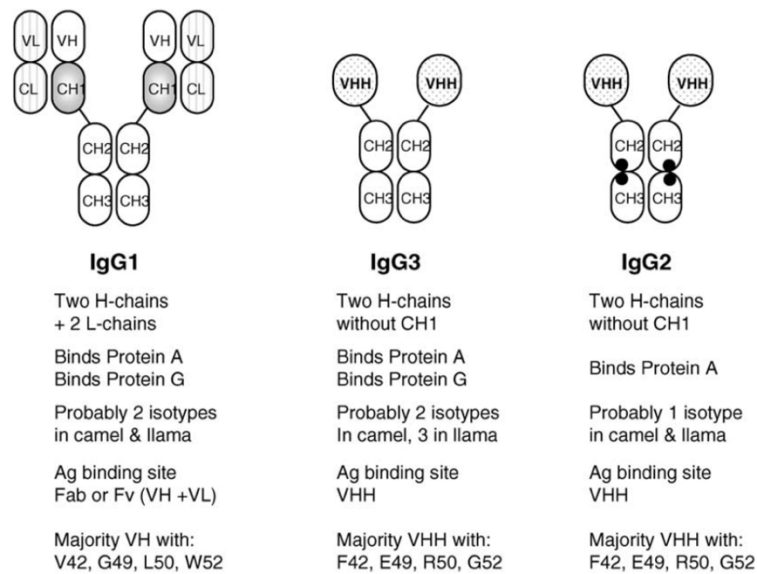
VL VH VH VL
CL CH1 CH1 CL
CH2 CH2
CH3 CH3

VHH VHH
CH2 CH2
CH3 CH3

VHH VHH
CH2 CH2
CH3 CH3

IgG1

Two H-chains + 2 L-chains

Binds Protein A
Binds Protein G

Probably 2 isotypes in camel & llama

Ag binding site
Fab or Fv (VH +VL)

Majority VH with:
V42, G49, L50, W52

IgG3

Two H-chains without CH1

Binds Protein A
Binds Protein G

Probably 2 isotypes
In camel, 3 in llama

Ag binding site
VHH

Majority VHH with:
F42, E49, R50, G52

IgG2

Two H-chains without CH1

Binds Protein A

Probably 1 isotype in camel & llama

Ag binding site
VHH

Majority VHH with:
F42, E49, R50, G52